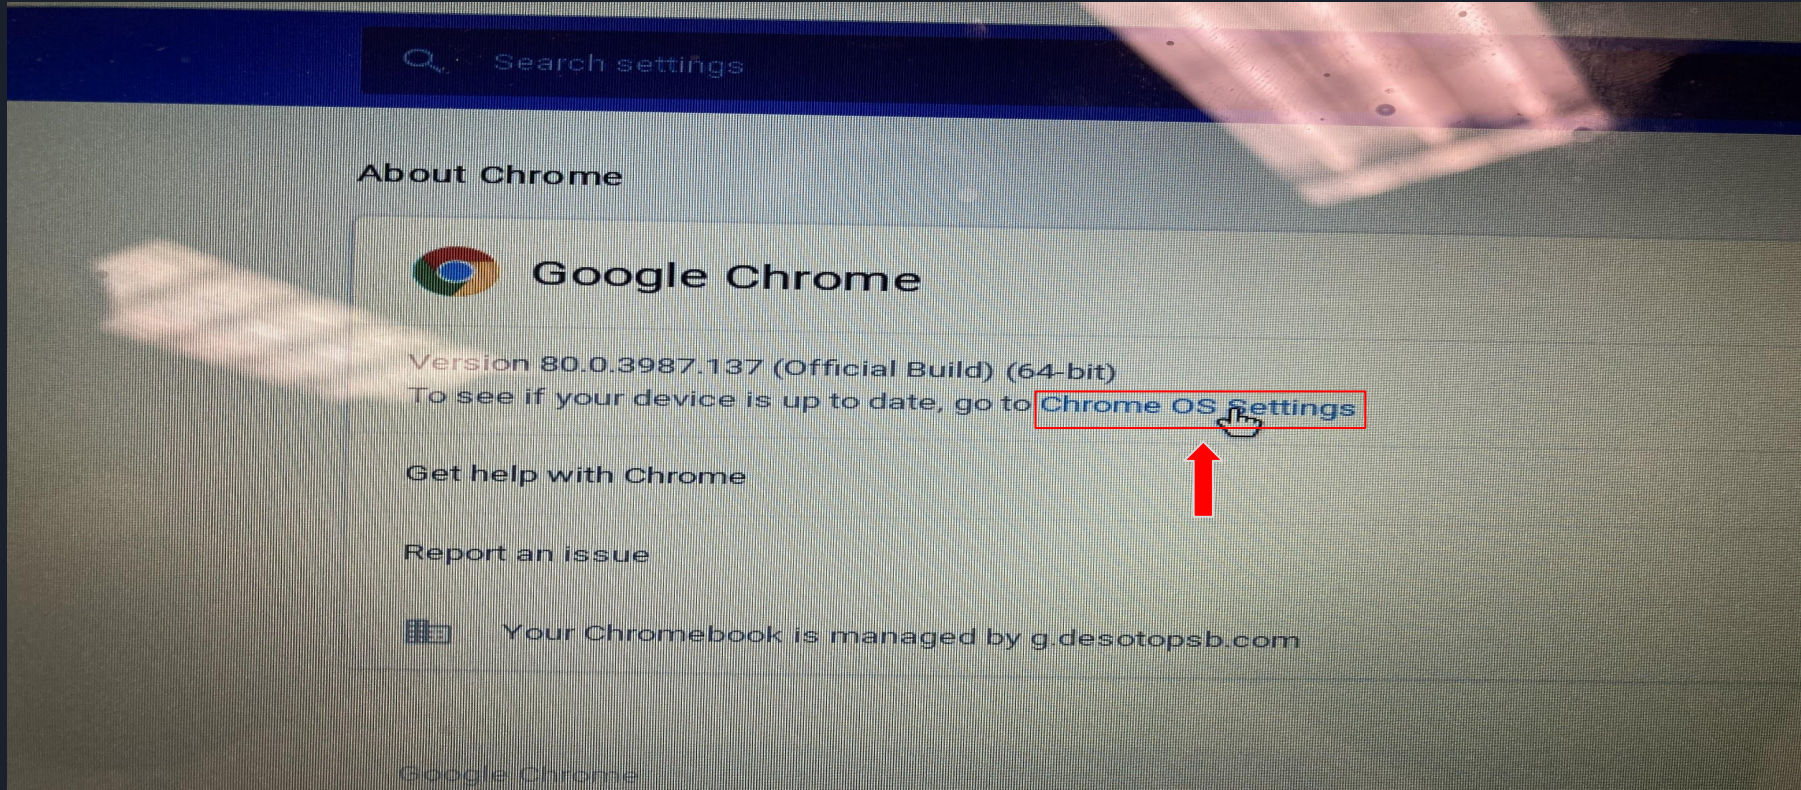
Search settings

About Chrome

Google Chrome

Version 80.0.3987.137 (Official Build) (64-bit)
To see if your device is up to date, go to Chrome OS Settings

Get help with Chrome

Report an issue

Your Chromebook is managed by g.desotopsb.com

Google Chrome